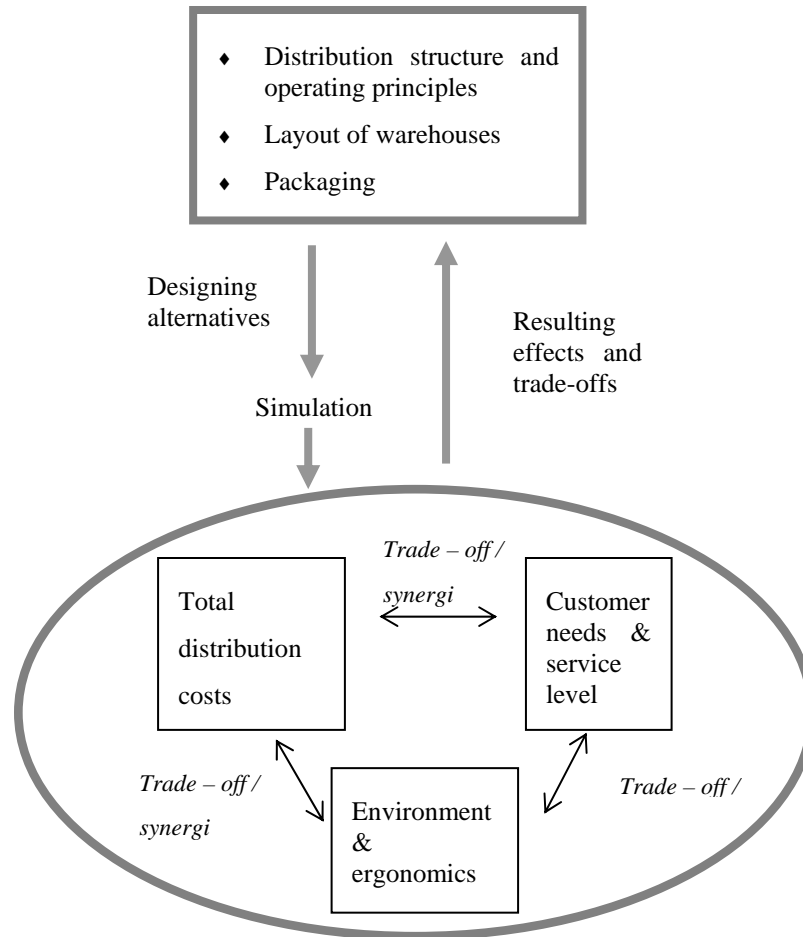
- Distribution structure and operating principles
- Layout of warehouses
- Packaging

Designing alternatives

Simulation

Resulting effects and trade-offs

*Trade – off / synergi*

Total distribution costs

Customer needs & service level

*Trade – off / synergi*

Environment & ergonomics

*Trade – off /*